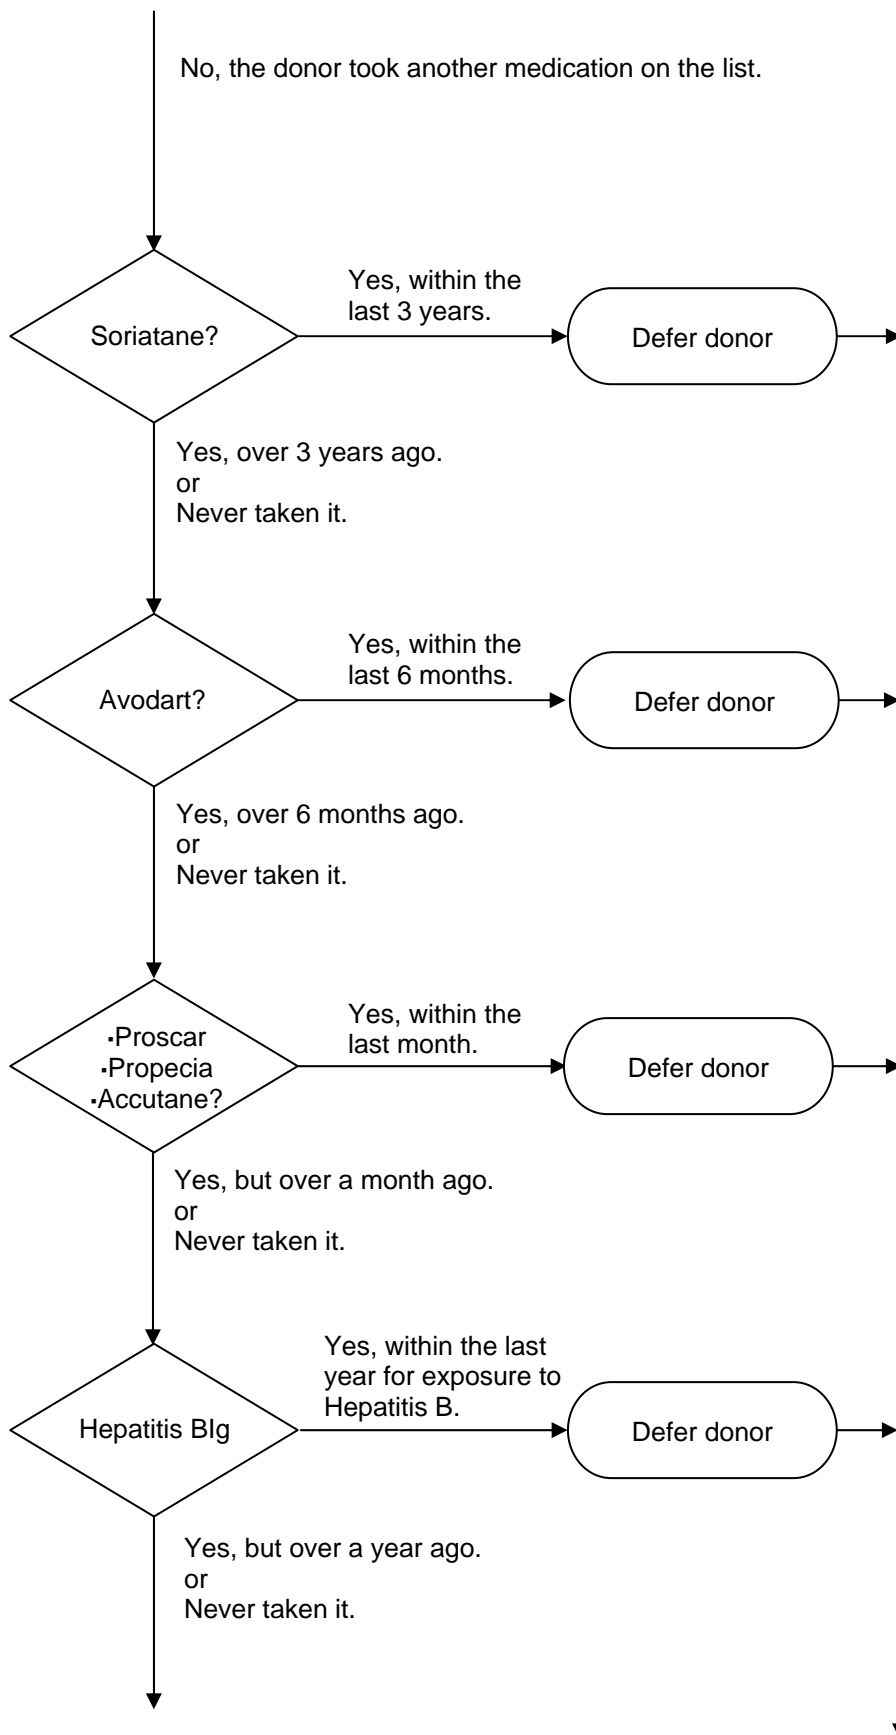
No, the donor took another medication on the list.

Soriatane?

Yes, within the last 3 years.

Defer donor

Yes, over 3 years ago.
or
Never taken it.

Avodart?

Yes, within the last 6 months.

Defer donor

Yes, over 6 months ago.
or
Never taken it.

▪Proscar
▪Propecia
▪Accutane?

Yes, within the last month.

Defer donor

Yes, but over a month ago.
or
Never taken it.

Hepatitis BIg

Yes, within the last year for exposure to Hepatitis B.

Defer donor

Yes, but over a year ago.
or
Never taken it.